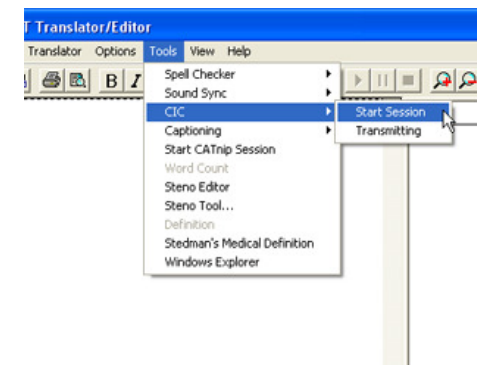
T Translator/Editor

Translator Options Tools View Help

B I

Spell Checker
Sound Sync
CIC
Captioning
Start CATnip Session
Word Count
Steno Editor
Steno Tool...
Definition
Stedman's Medical Definition
Windows Explorer

Start Session
Transmitting